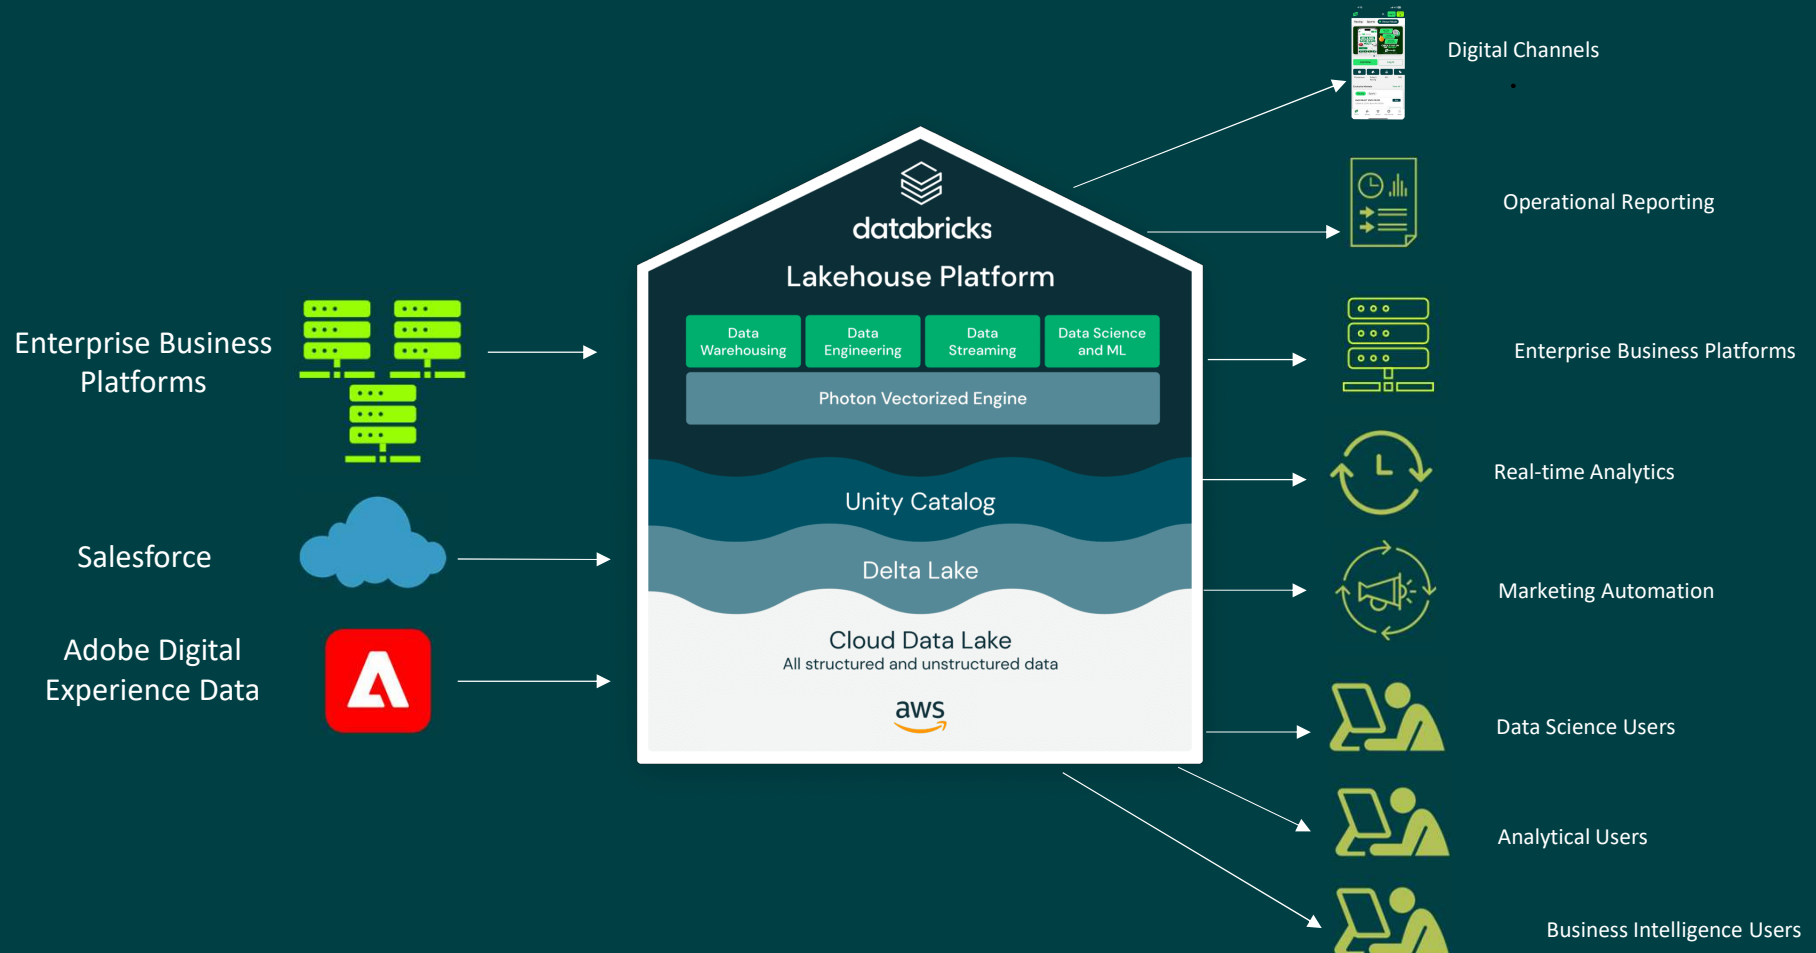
Enterprise Business Platforms

Salesforce

Adobe Digital Experience Data

databricks

Lakehouse Platform

| Data Warehousing | Data Engineering | Data Streaming | Data Science and ML |
|---|---|---|---|

Photon Vectorized Engine

Unity Catalog

Delta Lake

Cloud Data Lake
All structured and unstructured data

aws

Digital Channels

Operational Reporting

Enterprise Business Platforms

Real-time Analytics

Marketing Automation

Data Science Users

Analytical Users

Business Intelligence Users